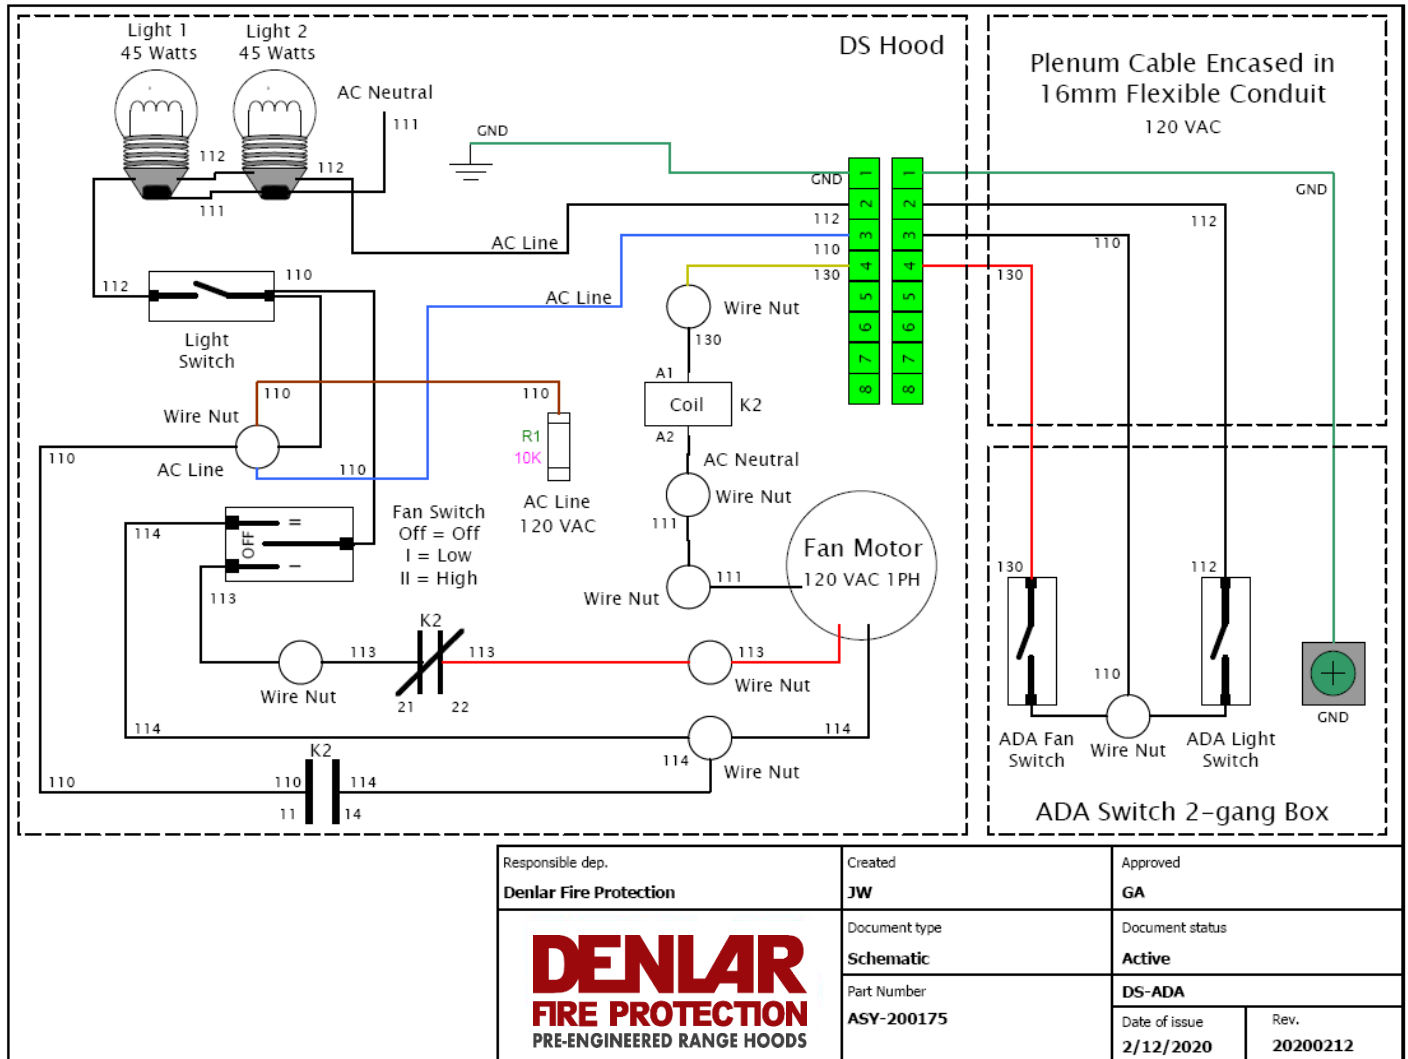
Light 1
45 Watts

Light 2
45 Watts

AC Neutral
111

DS Hood

GND

112
112
111

GND
112
110
130

AC Line

1 2 3 4 5 6 7 8
1 2 3 4 5 6 7 8

112
110

Light
Switch

AC Line

Wire Nut
130

A1
Coil
K2
A2

110
110
R1
10K

Wire Nut
110
AC Line
110

AC Neutral
Wire Nut

AC Line
120 VAC

114
OFF
=
–
113

Fan Switch
Off = Off
I = Low
II = High

111
111
Wire Nut

Fan Motor
120 VAC 1PH

K2
113
113
113
Wire Nut
21
22
Wire Nut

114
114
114
Wire Nut

K2
110
110
114
11
14

Plenum Cable Encased in
16mm Flexible Conduit
120 VAC

GND
112
110
130

130
112
110

ADA Fan
Switch

Wire Nut

ADA Light
Switch

GND

ADA Switch 2-gang Box

| Responsible dep. Denlar Fire Protection | Created JW | Approved GA | |
|---|---|---|---|
| DENLAR FIRE PROTECTION PRE-ENGINEERED RANGE HOODS | Document type Schematic | Document status Active | |
| | Part Number ASY-200175 | DS-ADA | |
| | | Date of issue 2/12/2020 | Rev. 20200212 |